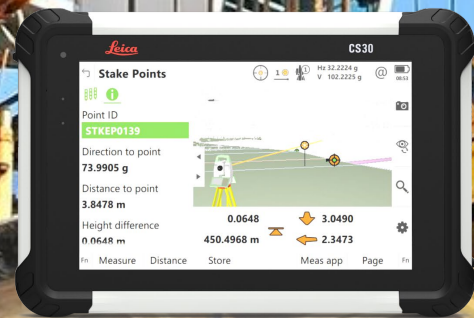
Leica

CS30

Stake Points

1

Hz 32.2224 g
V 102.2225 g

@

08:51

Point ID

STKEP0139

Direction to point

73.9905 g

Distance to point

3.8478 m

Height difference

0.0648 m

0.0648

3.0490

450.4968 m

2.3473

Fn

Measure

Distance

Store

Meas app

Page

Fn